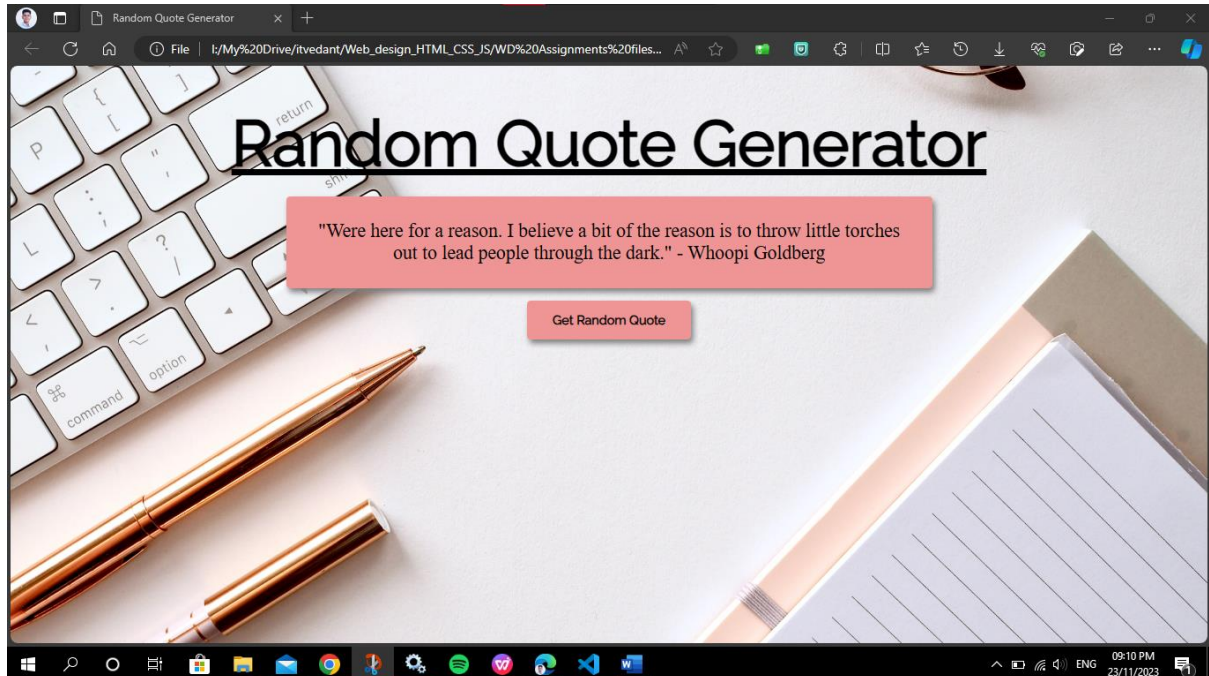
Random Quote Generator

File | I:/My%20Drive/itvedant/Web_design_HTML_CSS_JS/WD%20Assignments%20files...

return
P
shift
L
?
/
>
.
<
,
option
command

Random Quote Generator

"Were here for a reason. I believe a bit of the reason is to throw little torches out to lead people through the dark." - Whoopi Goldberg

Get Random Quote

ENG
09:10 PM
23/11/2023